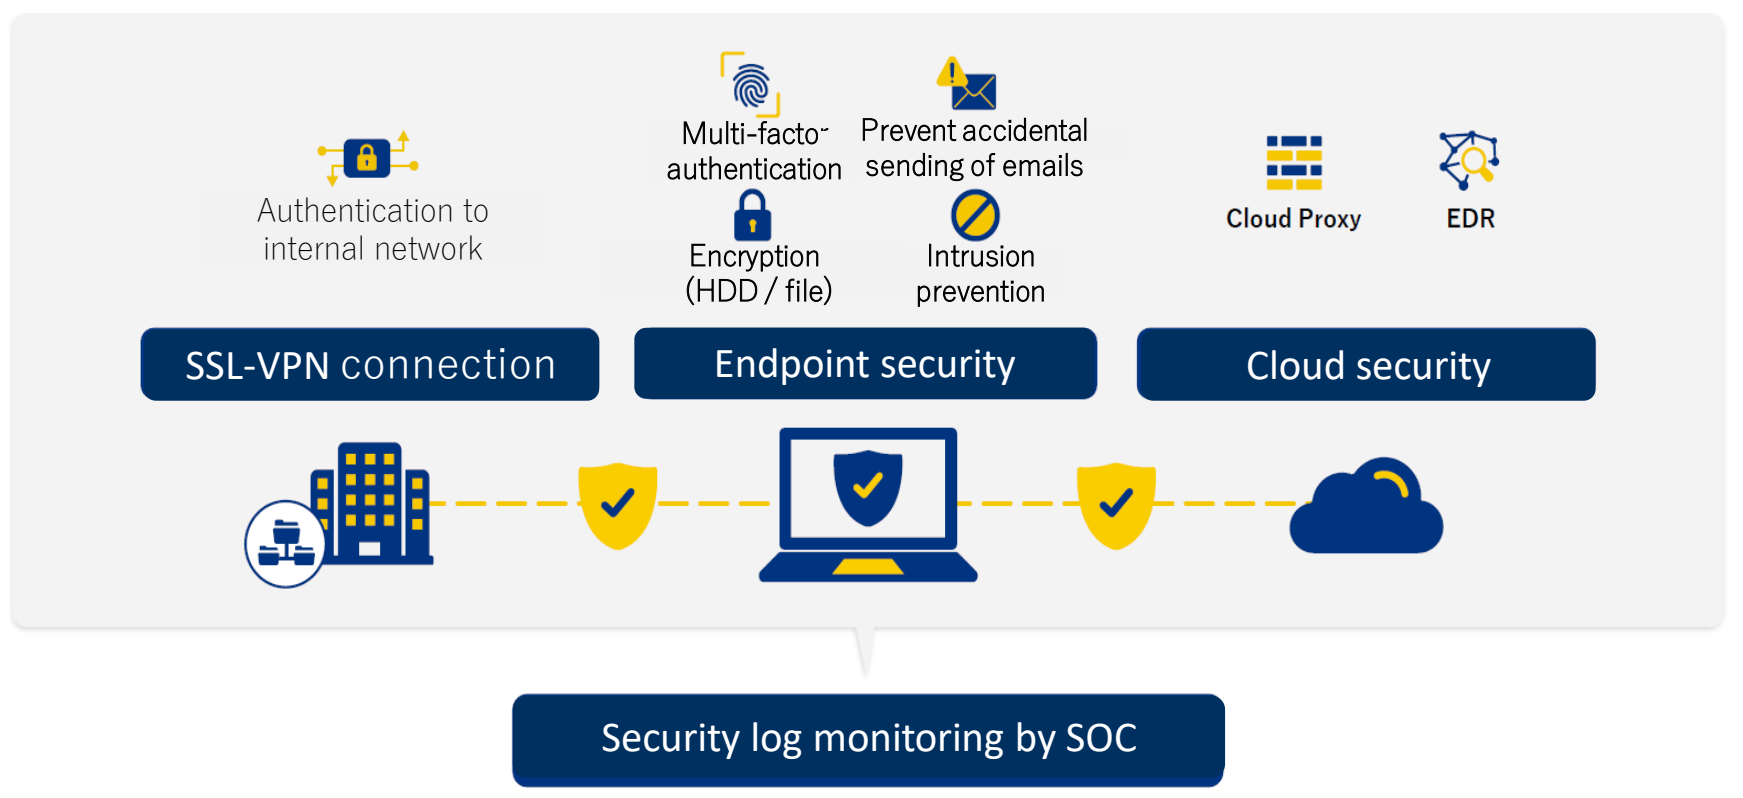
Authentication to internal network

Multi-facto-authentication

Prevent accidental sending of emails

Encryption (HDD / file)

Intrusion prevention

Cloud Proxy

EDR

SSL-VPN connection

Endpoint security

Cloud security

Security log monitoring by SOC